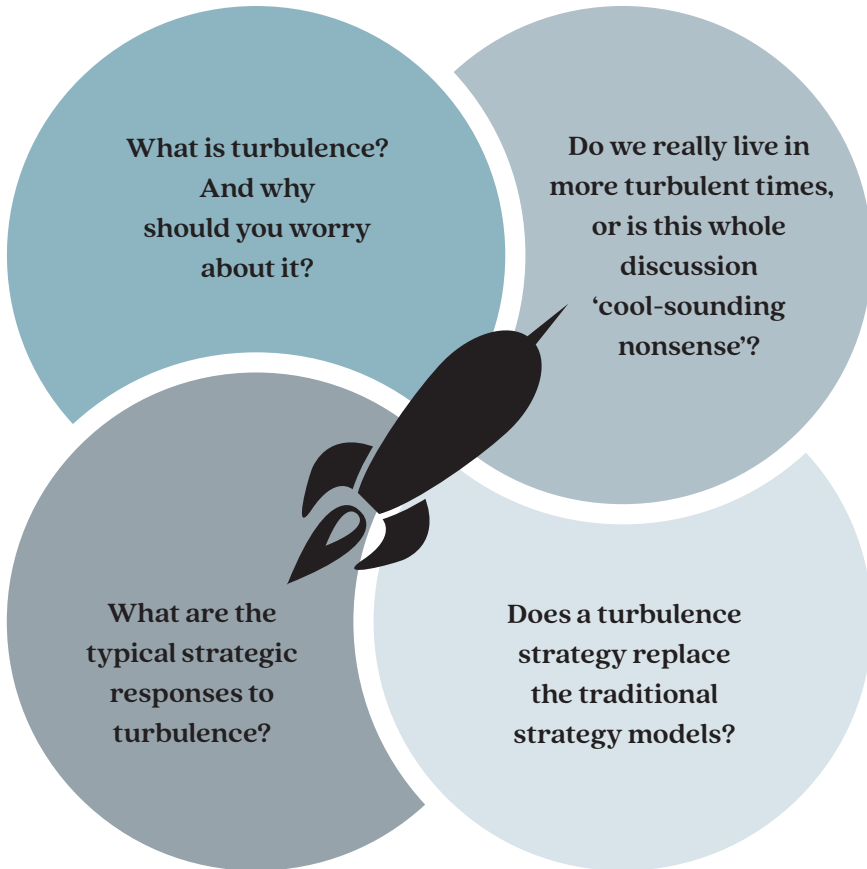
What is turbulence? And why should you worry about it?

Do we really live in more turbulent times, or is this whole discussion ‘cool-sounding nonsense’?

What are the typical strategic responses to turbulence?

Does a turbulence strategy replace the traditional strategy models?